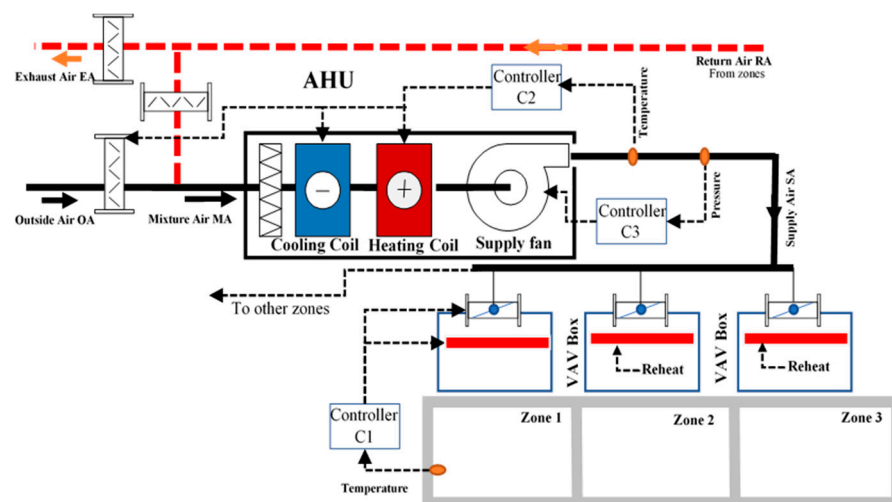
Exhaust Air EA

Return Air RA
From zones

AHU

Controller C2

Temperature

Outside Air OA

Mixture Air MA

−

+

Cooling Coil

Heating Coil

Supply fan

Controller C3

Pressure

Supply Air SA

To other zones

VAV Box

Reheat

VAV Box

Reheat

Controller C1

Zone 1

Zone 2

Zone 3

Temperature